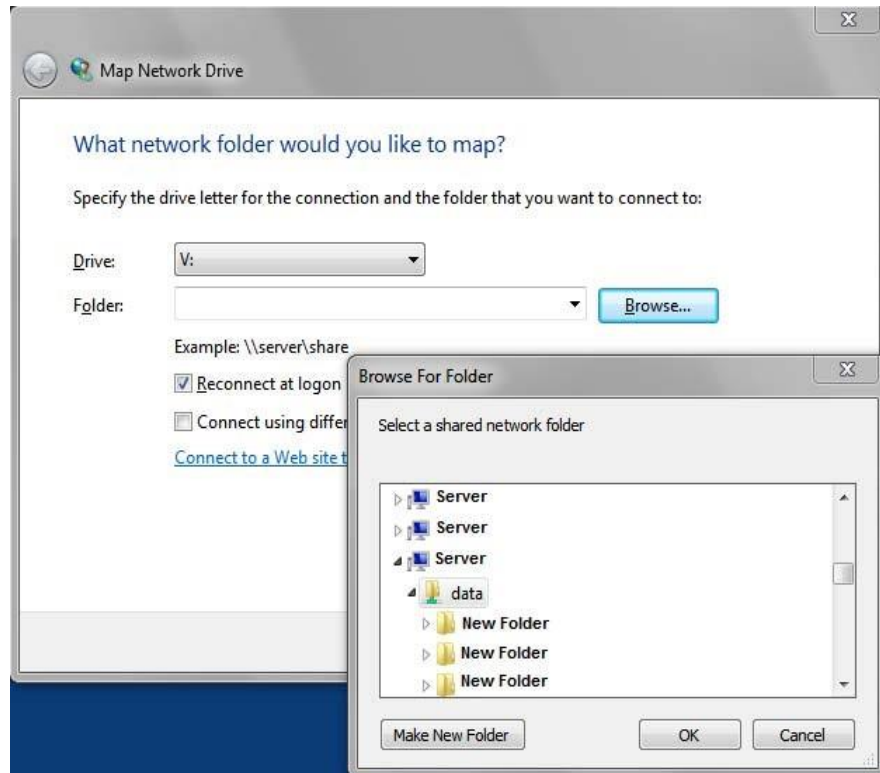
Map Network Drive

What network folder would you like to map?

Specify the drive letter for the connection and the folder that you want to connect to:

Drive: V:

Folder:

Browse...

Example: \\server\share

Reconnect at logon

Connect using differ

Connect to a Web site t

Browse For Folder

Select a shared network folder

Server

Server

Server

data

New Folder

New Folder

New Folder

Make New Folder

OK

Cancel